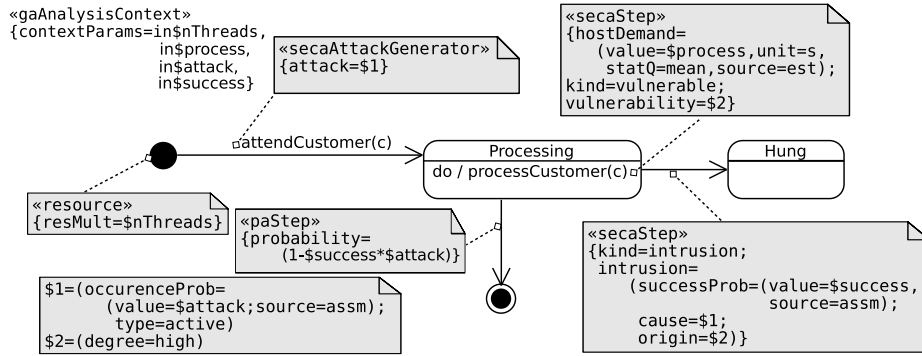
«gaAnalysisContext»
{contextParams=in$nThreads,
in$process,
in$attack,
in$success}

«secaAttackGenerator»
{attack=$1}

«secaStep»
{hostDemand=
(value=$process,unit=s,
statQ=mean,source=est);
kind=vulnerable;
vulnerability=$2}

attendCustomer(c)

Processing
do / processCustomer(c)

Hung

«resource»
{resMult=$nThreads}

«paStep»
{probability=
(1-$success*$attack)}

«secaStep»
{kind=intrusion;
intrusion=
(successProb=(value=$success,
source=assm);
cause=$1;
origin=$2)}

$1=(occurenceProb=
(value=$attack;source=assm);
type=active)
$2=(degree=high)